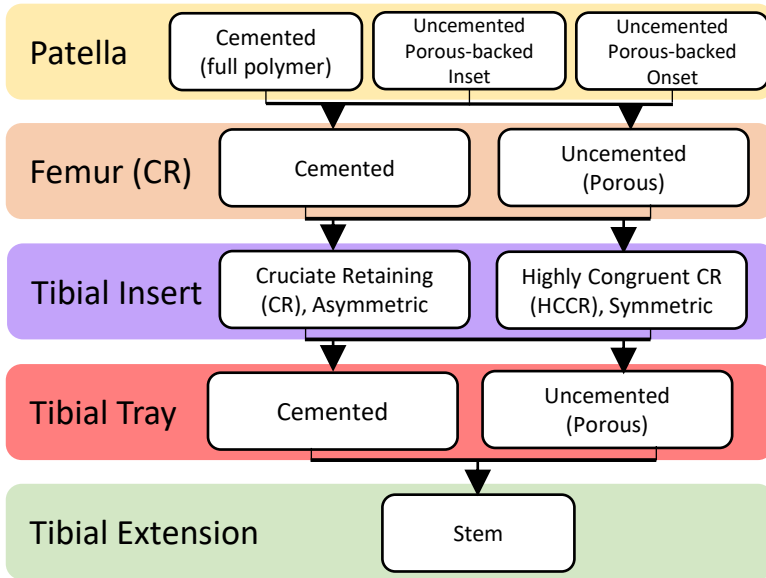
Patella

Cemented (full polymer)

Uncemented Porous-backed Inset

Uncemented Porous-backed Onset

Femur (CR)

Cemented

Uncemented (Porous)

Tibial Insert

Cruciate Retaining (CR), Asymmetric

Highly Congruent CR (HCCR), Symmetric

Tibial Tray

Cemented

Uncemented (Porous)

Tibial Extension

Stem